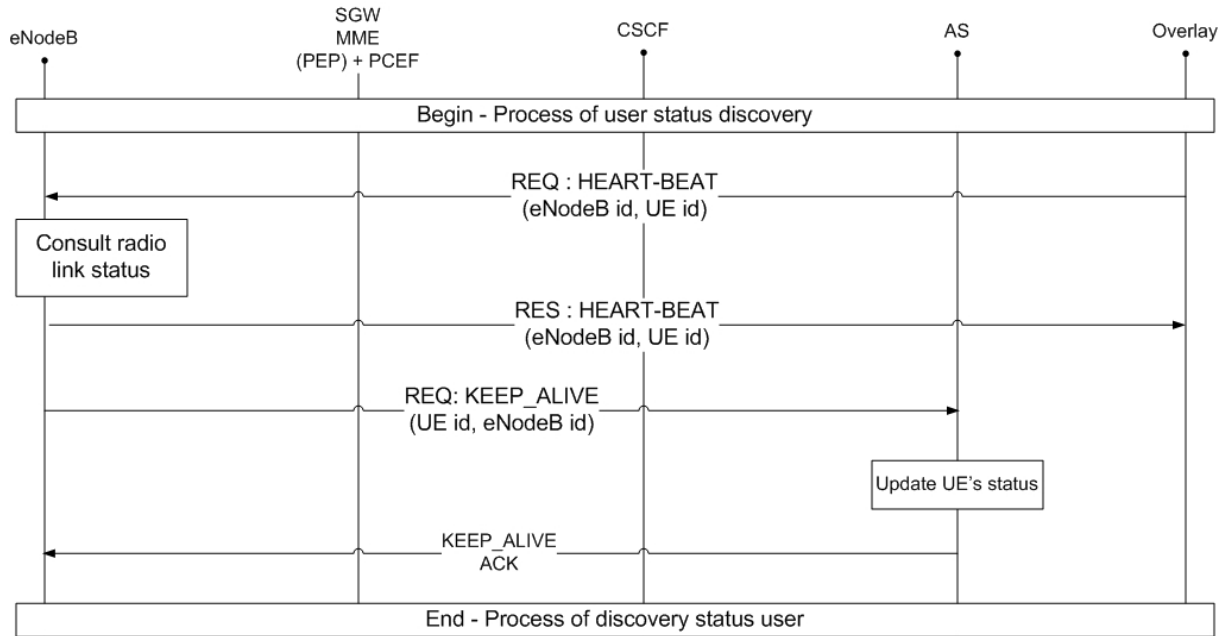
eNodeB

SGW
MME
(PEP) + PCEF

CSCF

AS

Overlay

Begin - Process of user status discovery

REQ : HEART-BEAT
(eNodeB id, UE id)

Consult radio link status

RES : HEART-BEAT
(eNodeB id, UE id)

REQ: KEEP_ALIVE
(UE id, eNodeB id)

Update UE's status

KEEP_ALIVE
ACK

End - Process of discovery status user